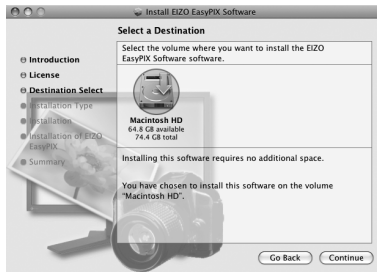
Install EIZO EasyPIX Software

Select a Destination

Introduction
License
Destination Select
Installation Type
Installation
Installation of EIZO EasyPIX
Summary

Select the volume where you want to install the EIZO EasyPIX Software software.

Macintosh HD
64.8 GB available
74.4 GB total

Installing this software requires no additional space.

You have chosen to install this software on the volume "Macintosh HD".

Go Back
Continue